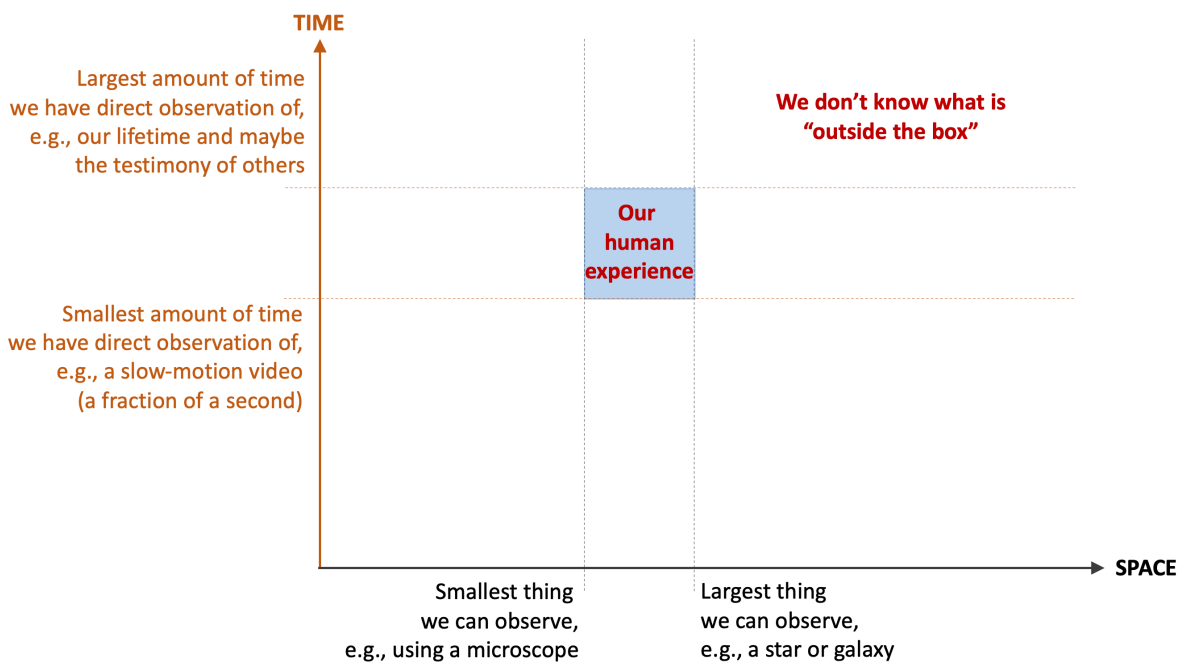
TIME

Largest amount of time we have direct observation of, e.g., our lifetime and maybe the testimony of others

We don't know what is "outside the box"

Our human experience

Smallest amount of time we have direct observation of, e.g., a slow-motion video (a fraction of a second)

SPACE

Smallest thing we can observe, e.g., using a microscope

Largest thing we can observe, e.g., a star or galaxy